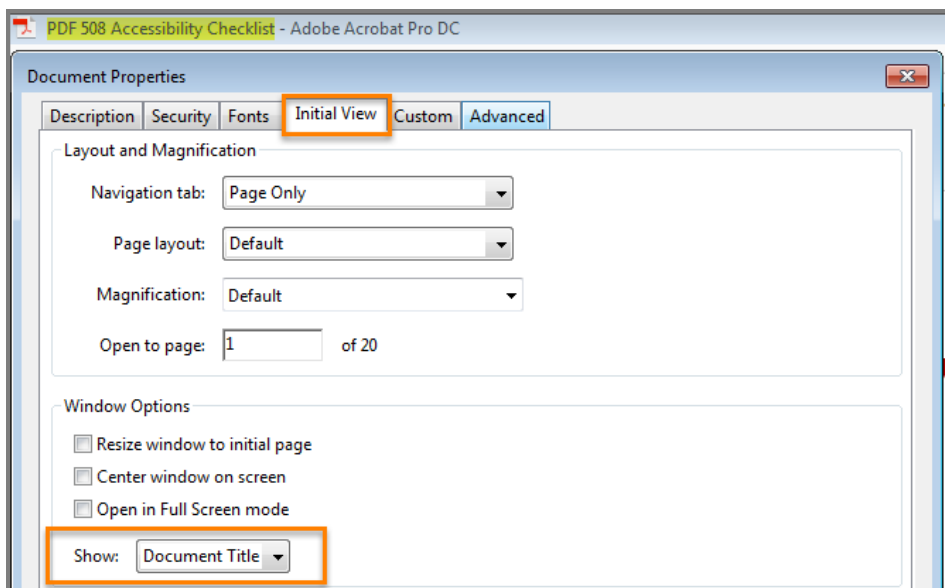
PDF 508 Accessibility Checklist - Adobe Acrobat Pro DC

Document Properties

Description | Security | Fonts | Initial View | Custom | Advanced

Layout and Magnification

Navigation tab: Page Only

Page layout: Default

Magnification: Default

Open to page: 1 of 20

Window Options

Resize window to initial page

Center window on screen

Open in Full Screen mode

Show: Document Title